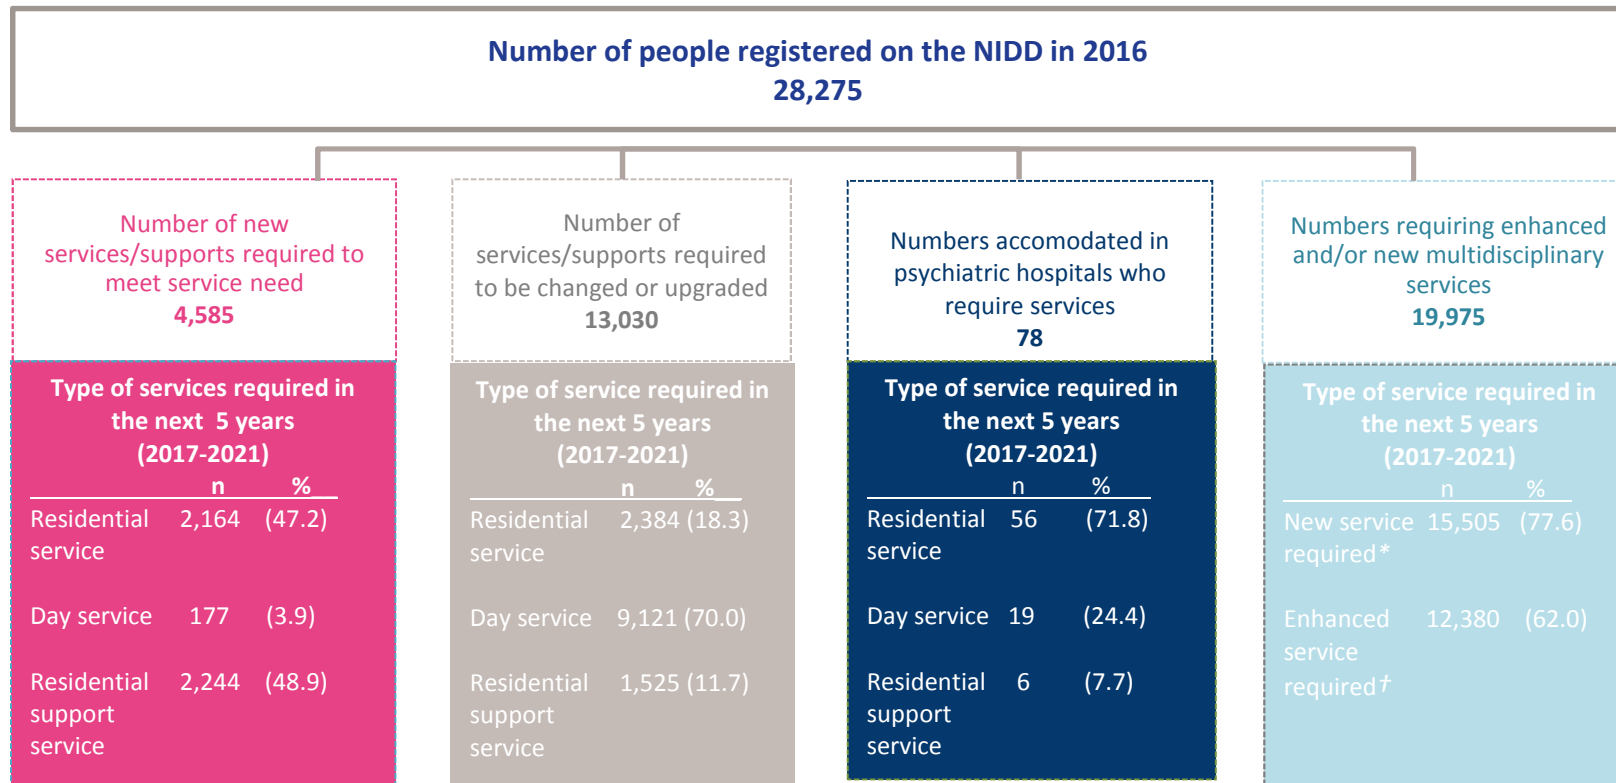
Number of people registered on the NIDD in 2016
28,275

Number of new services/supports required to meet service need
4,585

Type of services required in the next 5 years (2017-2021)

| | n | % |
|---|---|---|
| Residential service | 2,164 | (47.2) |
| Day service | 177 | (3.9) |
| Residential support service | 2,244 | (48.9) |

Number of services/supports required to be changed or upgraded
13,030

Type of service required in the next 5 years (2017-2021)

| | n | % |
|---|---|---|
| Residential service | 2,384 | (18.3) |
| Day service | 9,121 | (70.0) |
| Residential support service | 1,525 | (11.7) |

Numbers accomodated in psychiatric hospitals who require services
78

Type of service required in the next 5 years (2017-2021)

| | n | % |
|---|---|---|
| Residential service | 56 | (71.8) |
| Day service | 19 | (24.4) |
| Residential support service | 6 | (7.7) |

Numbers requiring enhanced and/or new multidisciplinary services
19,975

Type of service required in the next 5 years (2017-2021)

| | n | % |
|---|---|---|
| New service required* | 15,505 | (77.6) |
| Enhanced service required† | 12,380 | (62.0) |